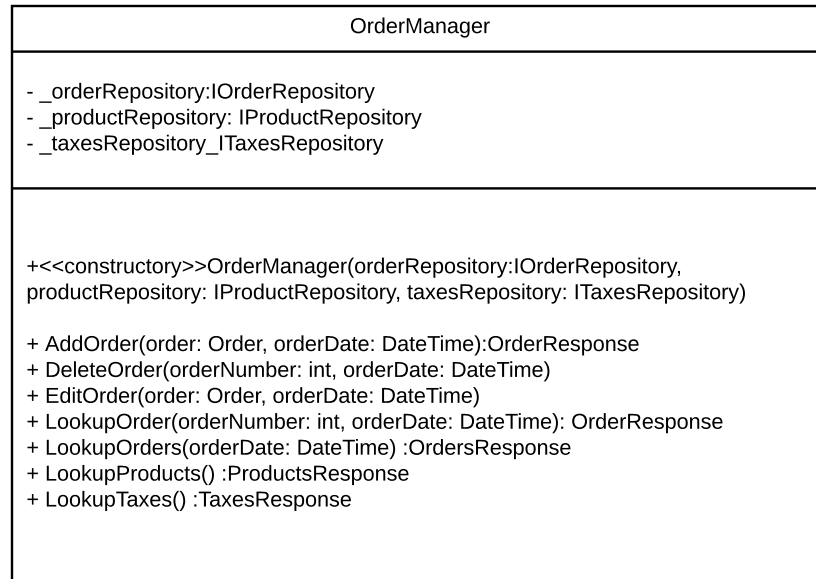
OrderManager

- _orderRepository:IOrderRepository
- _productRepository: IProductRepository
- _taxesRepository_ITaxesRepository

+<<constructory>>OrderManager(orderRepository:IOrderRepository, productRepository: IProductRepository, taxesRepository: ITaxesRepository)

+ AddOrder(order: Order, orderDate: DateTime):OrderResponse
+ DeleteOrder(orderNumber: int, orderDate: DateTime)
+ EditOrder(order: Order, orderDate: DateTime)
+ LookupOrder(orderNumber: int, orderDate: DateTime): OrderResponse
+ LookupOrders(orderDate: DateTime) :OrdersResponse
+ LookupProducts() :ProductsResponse
+ LookupTaxes() :TaxesResponse